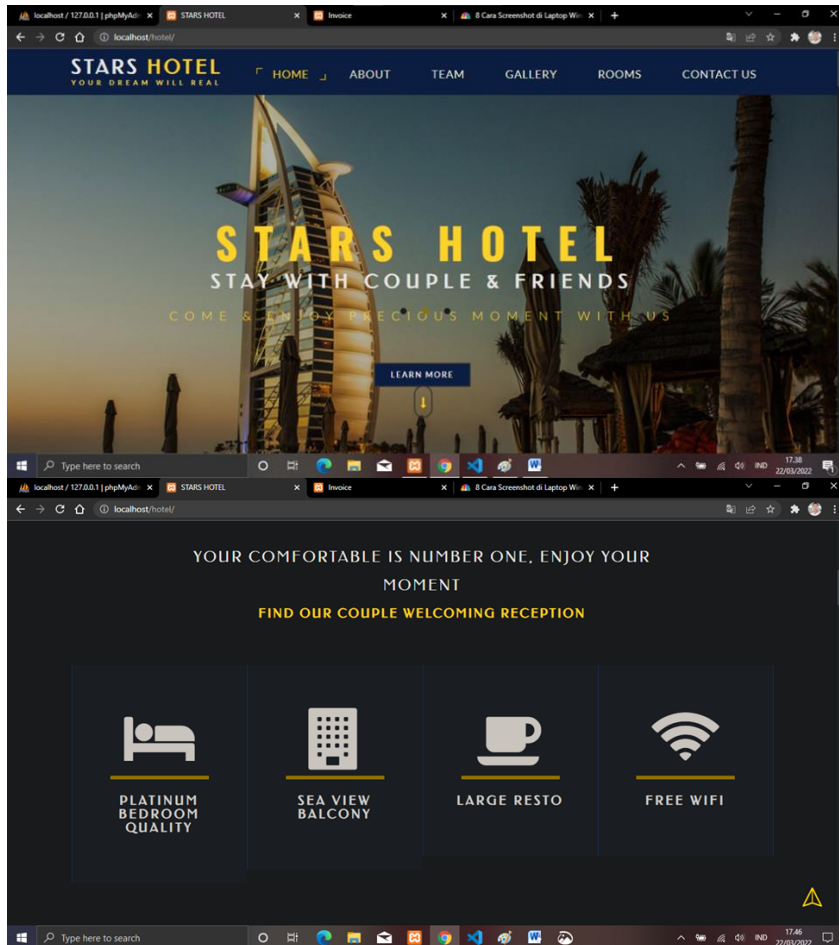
localhost / 127.0.0.1 | phpMyAdm ×
STARS HOTEL ×
Invoice ×
8 Cara Screenshot di Laptop Win ×
localhost/hotel/

STARS HOTEL
YOUR DREAM WILL REAL

HOME ABOUT TEAM GALLERY ROOMS CONTACT US

STARS HOTEL
STAY WITH COUPLE & FRIENDS
COME & ENJOY PRECIOUS MOMENT WITH US

LEARN MORE

Type here to search
IND 17.38 22/03/2022

localhost / 127.0.0.1 | phpMyAdm ×
STARS HOTEL ×
Invoice ×
8 Cara Screenshot di Laptop Win ×
localhost/hotel/

YOUR COMFORTABLE IS NUMBER ONE, ENJOY YOUR MOMENT
FIND OUR COUPLE WELCOMING RECEPTION

PLATINUM BEDROOM QUALITY

SEA VIEW BALCONY

LARGE RESTO

FREE WIFI

Type here to search
IND 17.46 22/03/2022